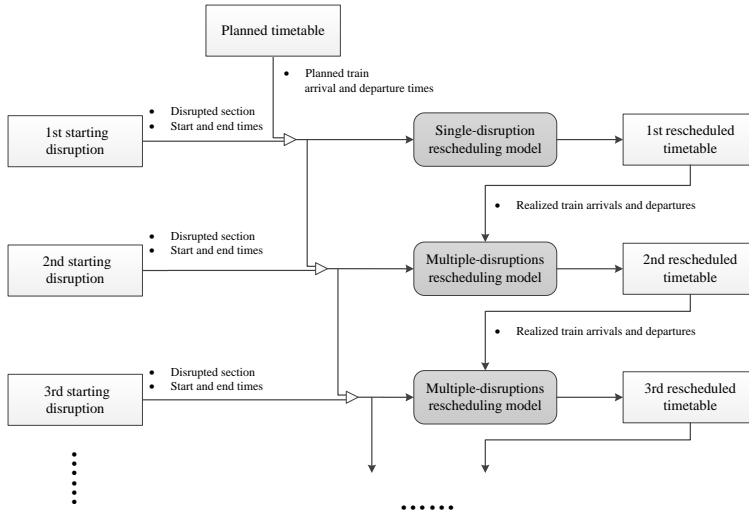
Planned timetable

• Planned train arrival and departure times

• Disrupted section
• Start and end times

1st starting disruption

Single-disruption rescheduling model

1st rescheduled timetable

• Realized train arrivals and departures

• Disrupted section
• Start and end times

2nd starting disruption

Multiple-disruptions rescheduling model

2nd rescheduled timetable

• Realized train arrivals and departures

• Disrupted section
• Start and end times

3rd starting disruption

Multiple-disruptions rescheduling model

3rd rescheduled timetable

......

......